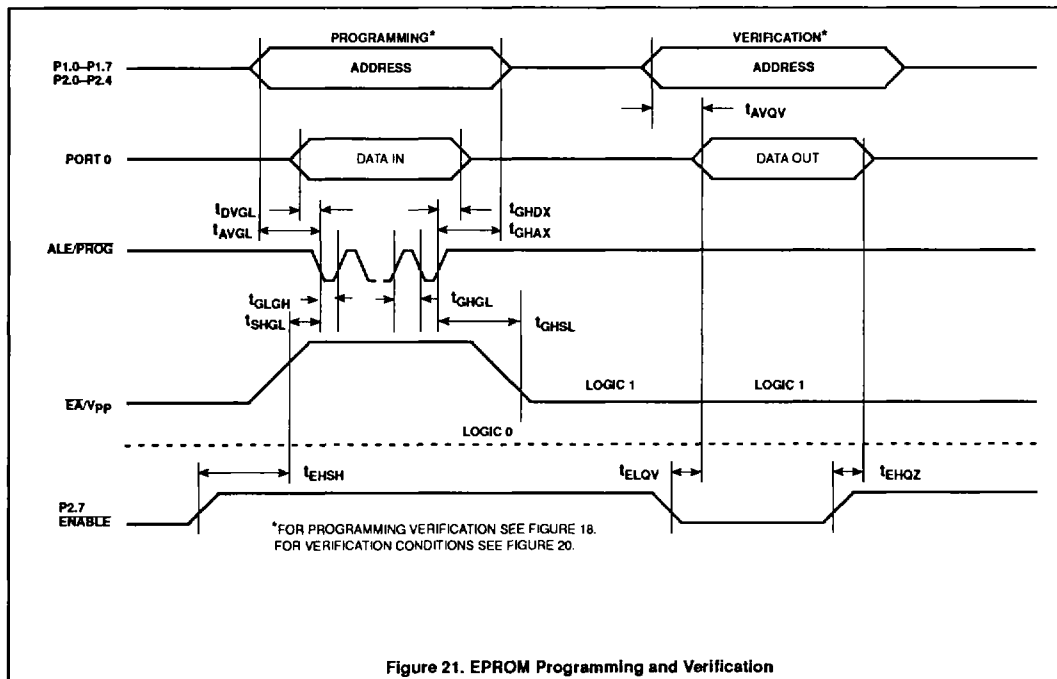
PROGRAMMING*

VERIFICATION*

P1.0–P1.7
P2.0–P2.4

ADDRESS

ADDRESS

$t_{AVQV}$

PORT 0

DATA IN

DATA OUT

$t_{DVGL}$

$t_{AVGL}$

$t_{GHDX}$

$t_{GHAX}$

ALE/PROG

$t_{GLGH}$

$t_{SHGL}$

$t_{GHGL}$

$t_{GHSL}$

LOGIC 1

LOGIC 1

EA/$V_{PP}$

LOGIC 0

$t_{EHSH}$

$t_{ELQV}$

$t_{EHQZ}$

P2.7
ENABLE

*FOR PROGRAMMING VERIFICATION SEE FIGURE 18.
FOR VERIFICATION CONDITIONS SEE FIGURE 20.

Figure 21. EPROM Programming and Verification